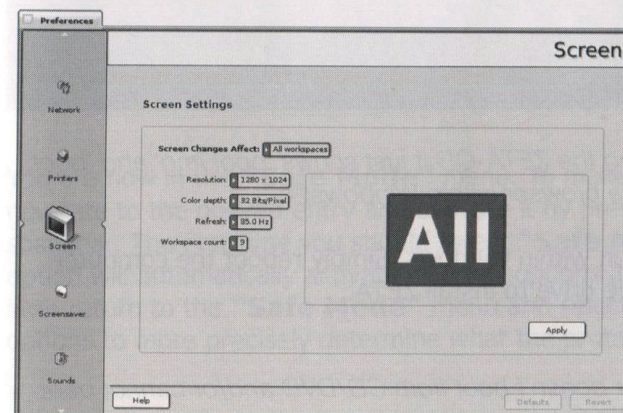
Preferences

Network

Printers

Screen

Screensaver

Sounds

Screen

Screen Settings

Screen Changes Affect: All workspaces

Resolution: 1280 x 1024

Color depth: 32 Bits/Pixel

Refresh: 85.0 Hz

Workspace count: 3

All

Apply

Help

Defaults

Revert